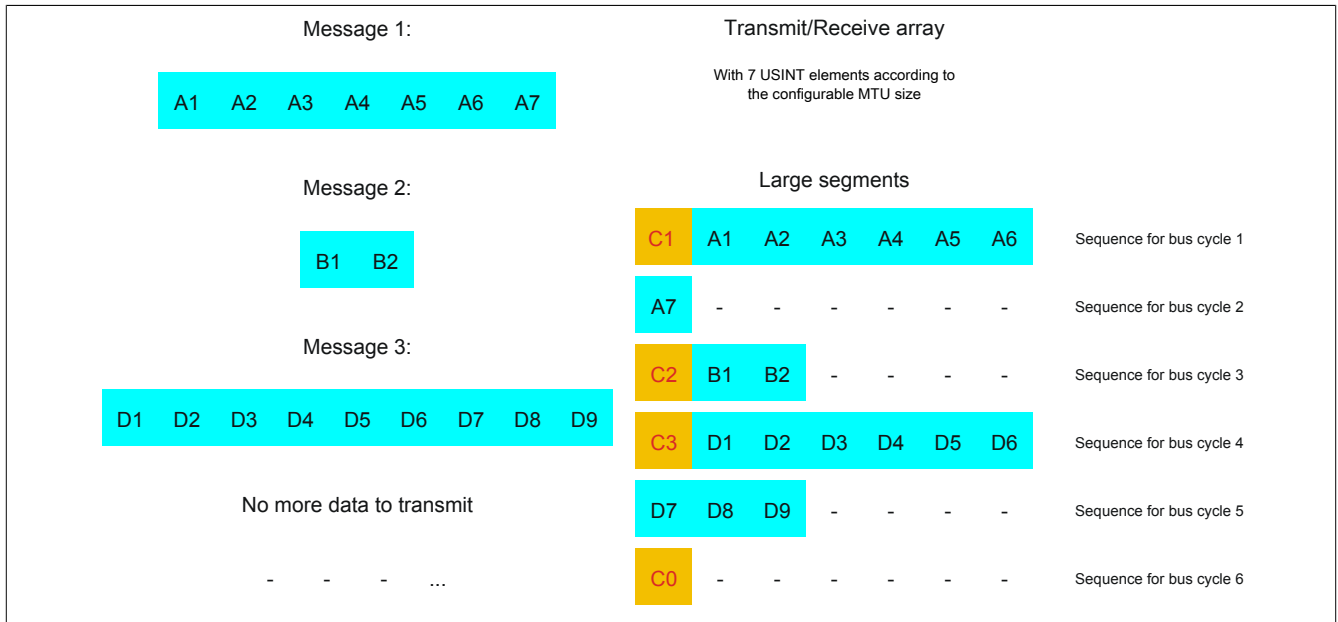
Message 1:

A1 A2 A3 A4 A5 A6 A7

Message 2:

B1 B2

Message 3:

D1 D2 D3 D4 D5 D6 D7 D8 D9

No more data to transmit

- - - ...

Transmit/Receive array

With 7 USINT elements according to the configurable MTU size

Large segments

C1 A1 A2 A3 A4 A5 A6 Sequence for bus cycle 1

A7 - - - - - - Sequence for bus cycle 2

C2 B1 B2 - - - - Sequence for bus cycle 3

C3 D1 D2 D3 D4 D5 D6 Sequence for bus cycle 4

D7 D8 D9 - - - - Sequence for bus cycle 5

C0 - - - - - - Sequence for bus cycle 6